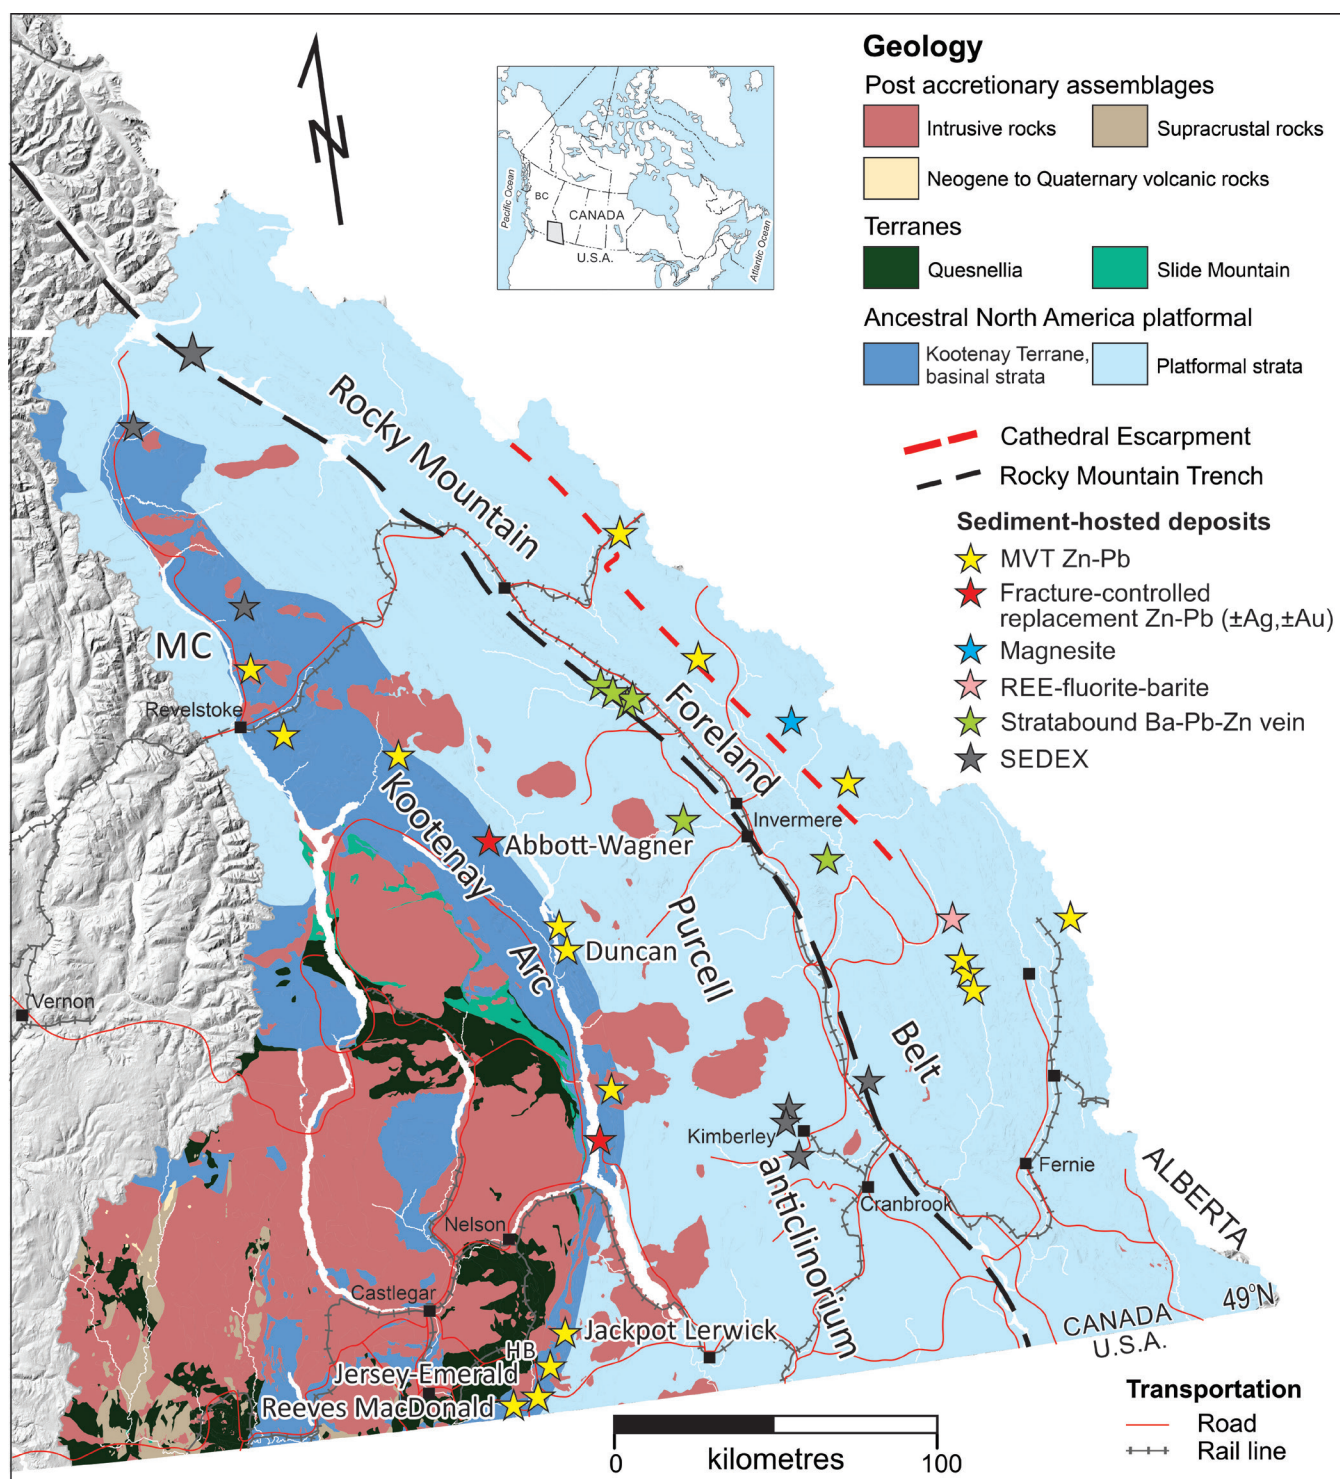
N

Pacific Ocean
BC
CANADA
U.S.A.
Atlantic Ocean

Geology
Post accretionary assemblages
Intrusive rocks
Supracrustal rocks
Neogene to Quaternary volcanic rocks
Terranes
Quesnellia
Slide Mountain
Ancestral North America platformal
Kootenay Terrane, basinal strata
Platformal strata
Cathedral Escarpment
Rocky Mountain Trench
Sediment-hosted deposits
MVT Zn-Pb
Fracture-controlled replacement Zn-Pb (±Ag,±Au)
Magnesite
REE-fluorite-barite
Stratabound Ba-Pb-Zn vein
SEDEX

Rocky Mountain
Foreland
MC
Revelstoke
Kootenay
Arc
Abbott-Wagner
Invermere
Purcell
Belt
Duncan
Vernon
Kimberley
anticlinorium
Cranbrook
Fernie
ALBERTA
49°N
CANADA
U.S.A.
Nelson
Castlegar
Jackpot Lerwick
HB
Jersey-Emerald
Reeves MacDonald

0
kilometres
100

Transportation
Road
Rail line